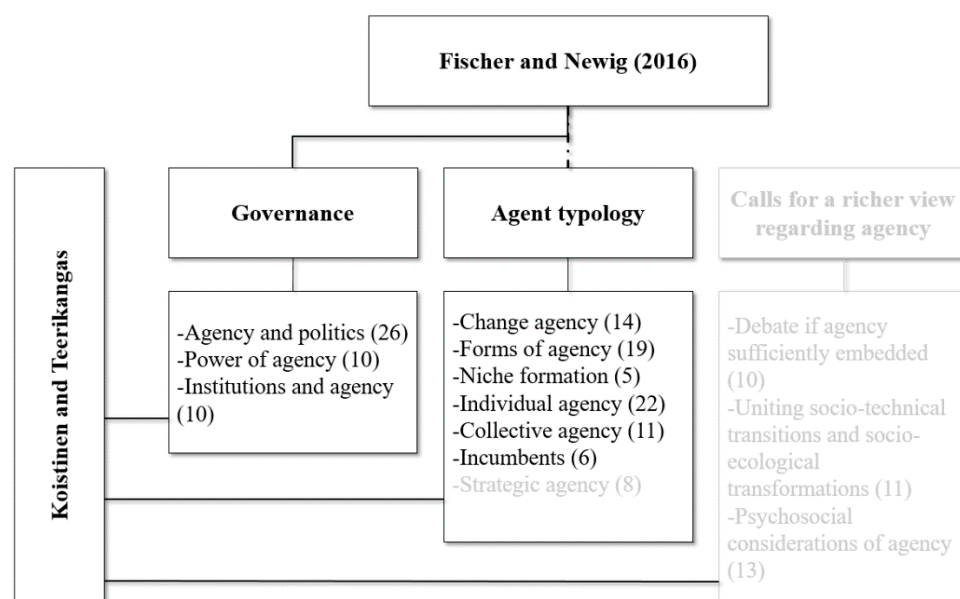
Fischer and Newig (2016)

Koistinen and Teerikangas

Governance

-Agency and politics (26)
-Power of agency (10)
-Institutions and agency (10)

Agent typology

-Change agency (14)
-Forms of agency (19)
-Niche formation (5)
-Individual agency (22)
-Collective agency (11)
-Incumbents (6)
-Strategic agency (8)

Calls for a richer view regarding agency

-Debate if agency sufficiently embedded (10)
-Uniting socio-technical transitions and socio-ecological transformations (11)
-Psychosocial considerations of agency (13)